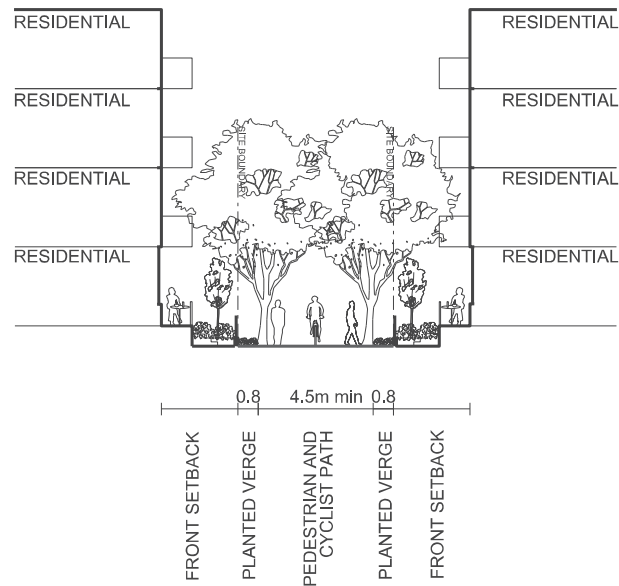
RESIDENTIAL
RESIDENTIAL
RESIDENTIAL
RESIDENTIAL

RESIDENTIAL
RESIDENTIAL
RESIDENTIAL
RESIDENTIAL

SITE BOUNDARY
SITE BOUNDARY

0.8
4.5m min
0.8

FRONT SETBACK
PLANTED VERGE
PEDESTRIAN AND CYCLIST PATH
PLANTED VERGE
FRONT SETBACK